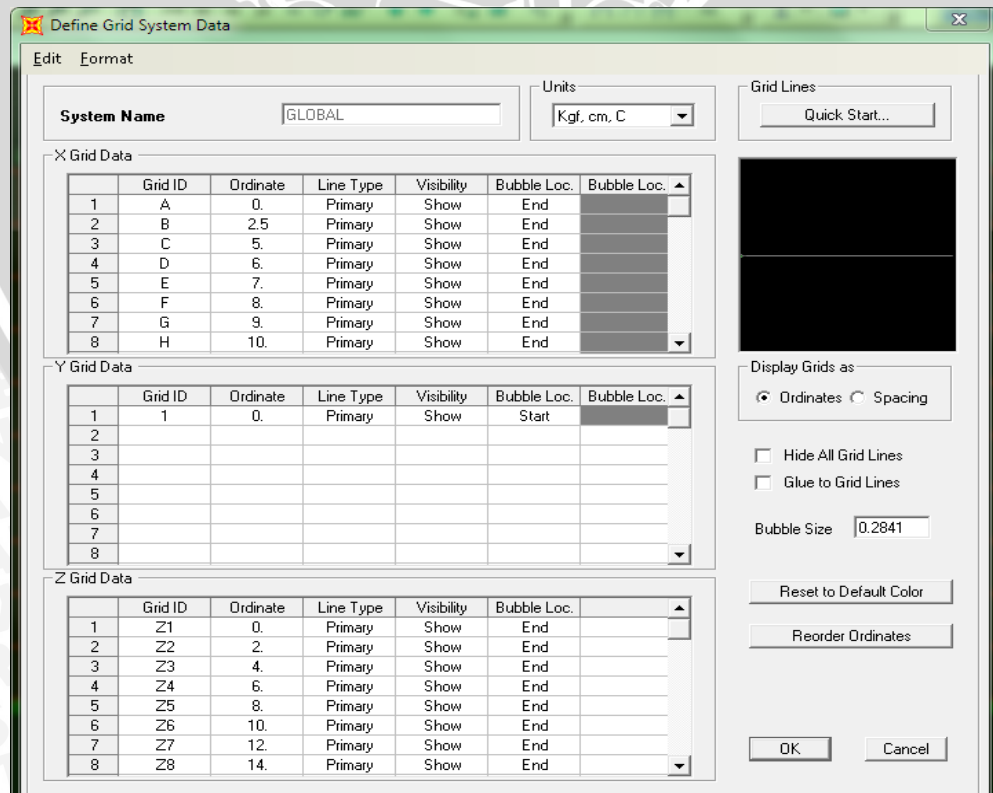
Define Grid System Data

Edit Format

System Name GLOBAL

Units
Kgf, cm, C

Grid Lines
Quick Start...

X Grid Data

| | Grid ID | Ordinate | Line Type | Visibility | Bubble Loc. | Bubble Loc. |
|---|---|---|---|---|---|---|
| 1 | A | 0. | Primary | Show | End | |
| 2 | B | 2.5 | Primary | Show | End | |
| 3 | C | 5. | Primary | Show | End | |
| 4 | D | 6. | Primary | Show | End | |
| 5 | E | 7. | Primary | Show | End | |
| 6 | F | 8. | Primary | Show | End | |
| 7 | G | 9. | Primary | Show | End | |
| 8 | H | 10. | Primary | Show | End | |

Y Grid Data

| | Grid ID | Ordinate | Line Type | Visibility | Bubble Loc. | Bubble Loc. |
|---|---|---|---|---|---|---|
| 1 | 1 | 0. | Primary | Show | Start | |
| 2 | | | | | | |
| 3 | | | | | | |
| 4 | | | | | | |
| 5 | | | | | | |
| 6 | | | | | | |
| 7 | | | | | | |
| 8 | | | | | | |

Z Grid Data

| | Grid ID | Ordinate | Line Type | Visibility | Bubble Loc. | |
|---|---|---|---|---|---|---|
| 1 | Z1 | 0. | Primary | Show | End | |
| 2 | Z2 | 2. | Primary | Show | End | |
| 3 | Z3 | 4. | Primary | Show | End | |
| 4 | Z4 | 6. | Primary | Show | End | |
| 5 | Z5 | 8. | Primary | Show | End | |
| 6 | Z6 | 10. | Primary | Show | End | |
| 7 | Z7 | 12. | Primary | Show | End | |
| 8 | Z8 | 14. | Primary | Show | End | |

Display Grids as
Ordinates Spacing

Hide All Grid Lines
Glue to Grid Lines

Bubble Size 0.2841

Reset to Default Color

Reorder Ordinates

OK Cancel